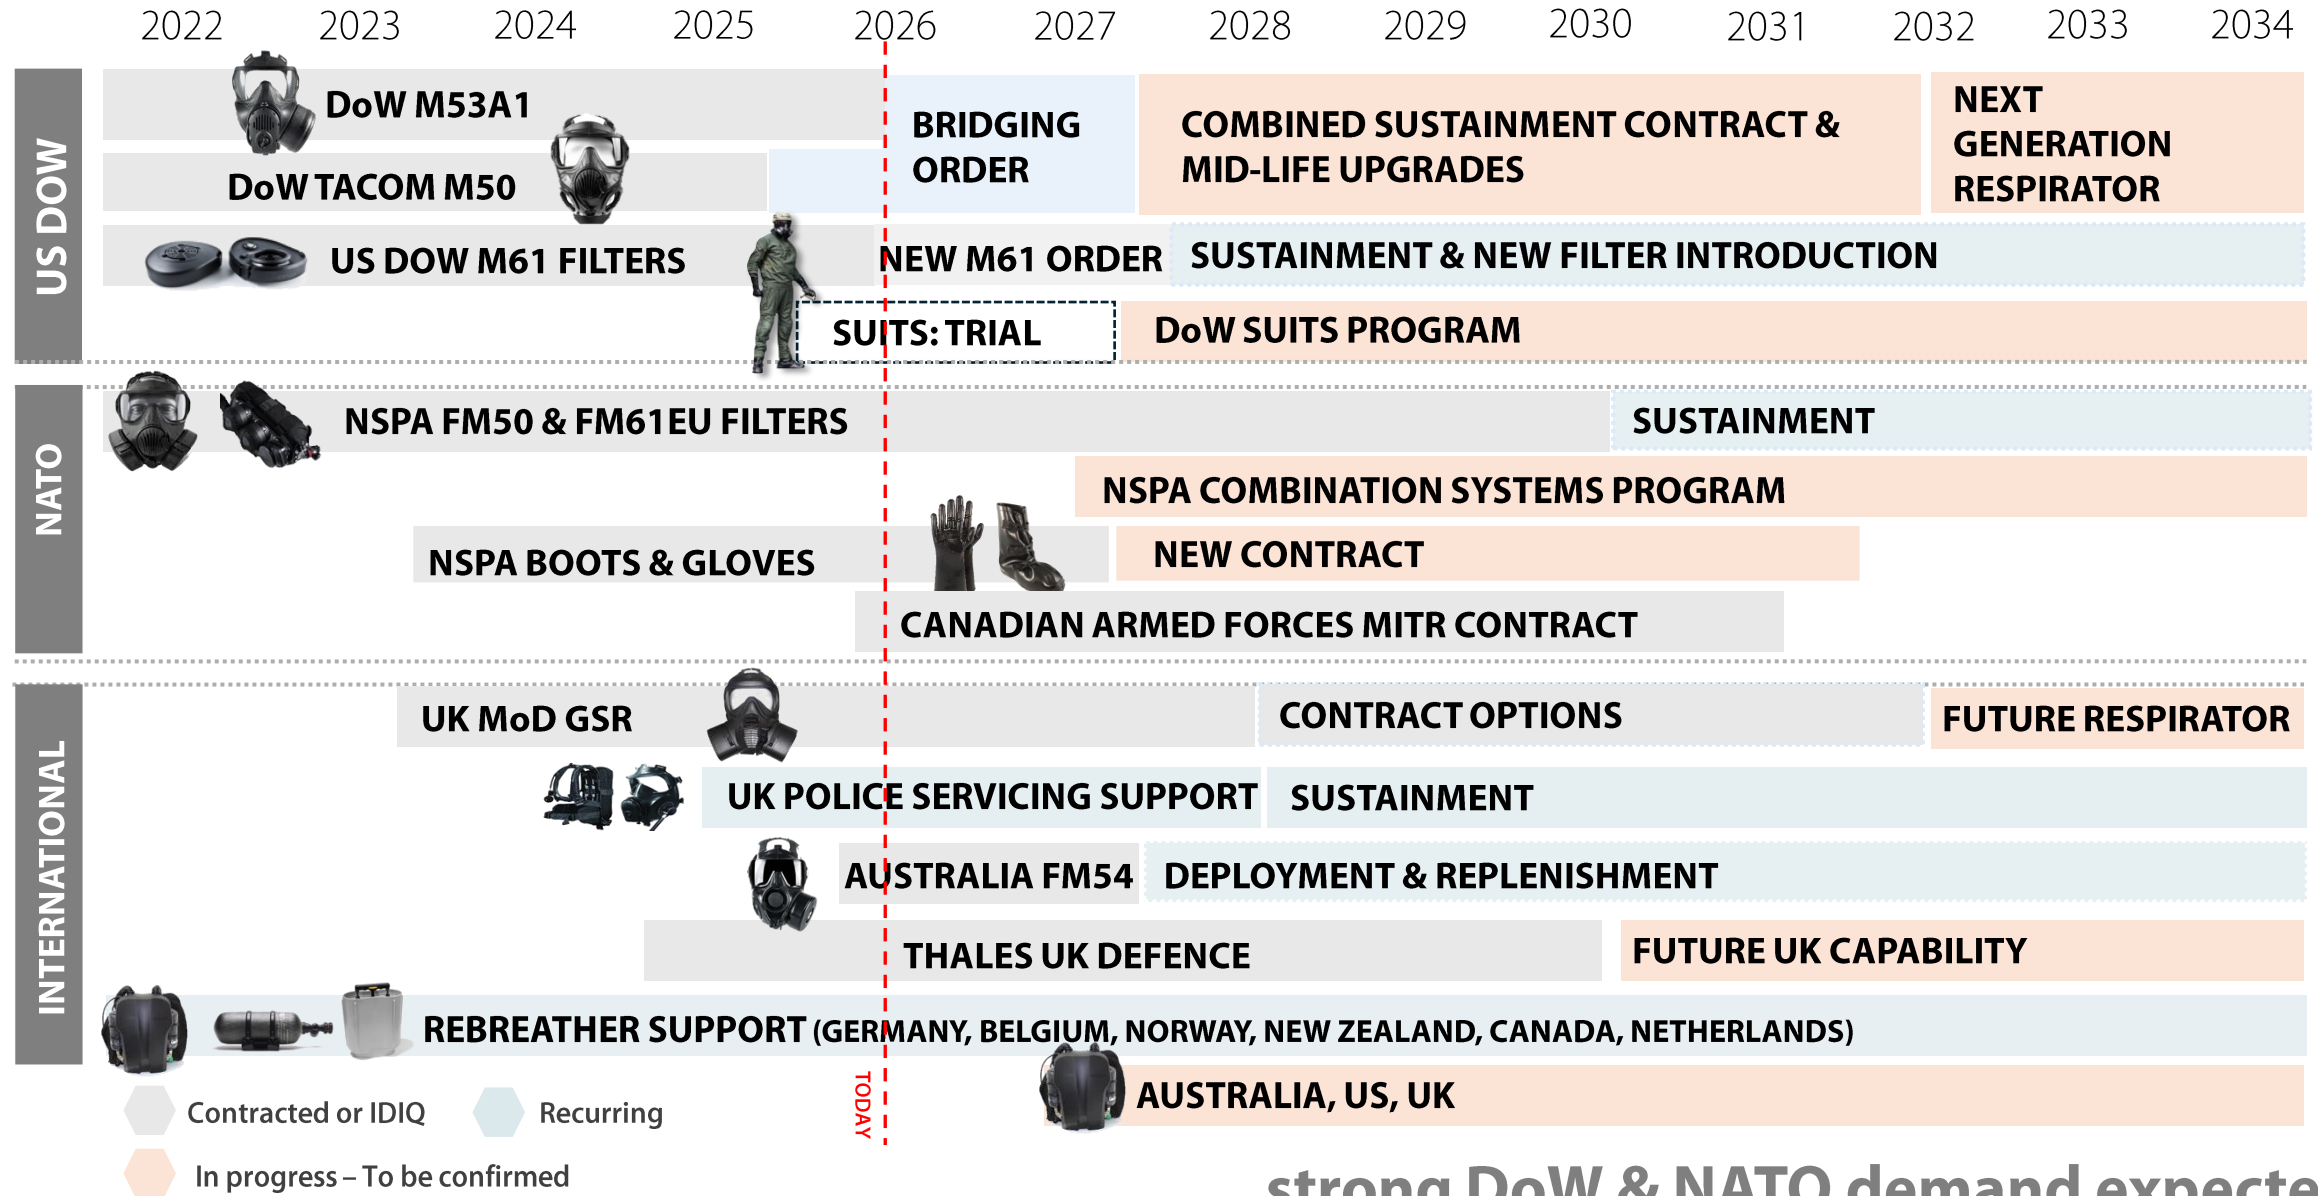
2022 2023 2024 2025 2026 2027 2028 2029 2030 2031 2032 2033 2034

US DOW

DoW M53A1

DoW TACOM M50

BRIDGING ORDER

COMBINED SUSTAINMENT CONTRACT & MID-LIFE UPGRADES

NEXT GENERATION RESPIRATOR

US DOW M61 FILTERS

NEW M61 ORDER

SUSTAINMENT & NEW FILTER INTRODUCTION

SUITS: TRIAL

DoW SUITS PROGRAM

NATO

NSPA FM50 & FM61EU FILTERS

SUSTAINMENT

NSPA COMBINATION SYSTEMS PROGRAM

NSPA BOOTS & GLOVES

NEW CONTRACT

CANADIAN ARMED FORCES MITR CONTRACT

INTERNATIONAL

UK MoD GSR

CONTRACT OPTIONS

FUTURE RESPIRATOR

UK POLICE SERVICING SUPPORT

SUSTAINMENT

AUSTRALIA FM54

DEPLOYMENT & REPLENISHMENT

THALES UK DEFENCE

FUTURE UK CAPABILITY

REBREATHER SUPPORT (GERMANY, BELGIUM, NORWAY, NEW ZEALAND, CANADA, NETHERLANDS)

AUSTRALIA, US, UK

TODAY

Contracted or IDIQ

Recurring

In progress – To be confirmed

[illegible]